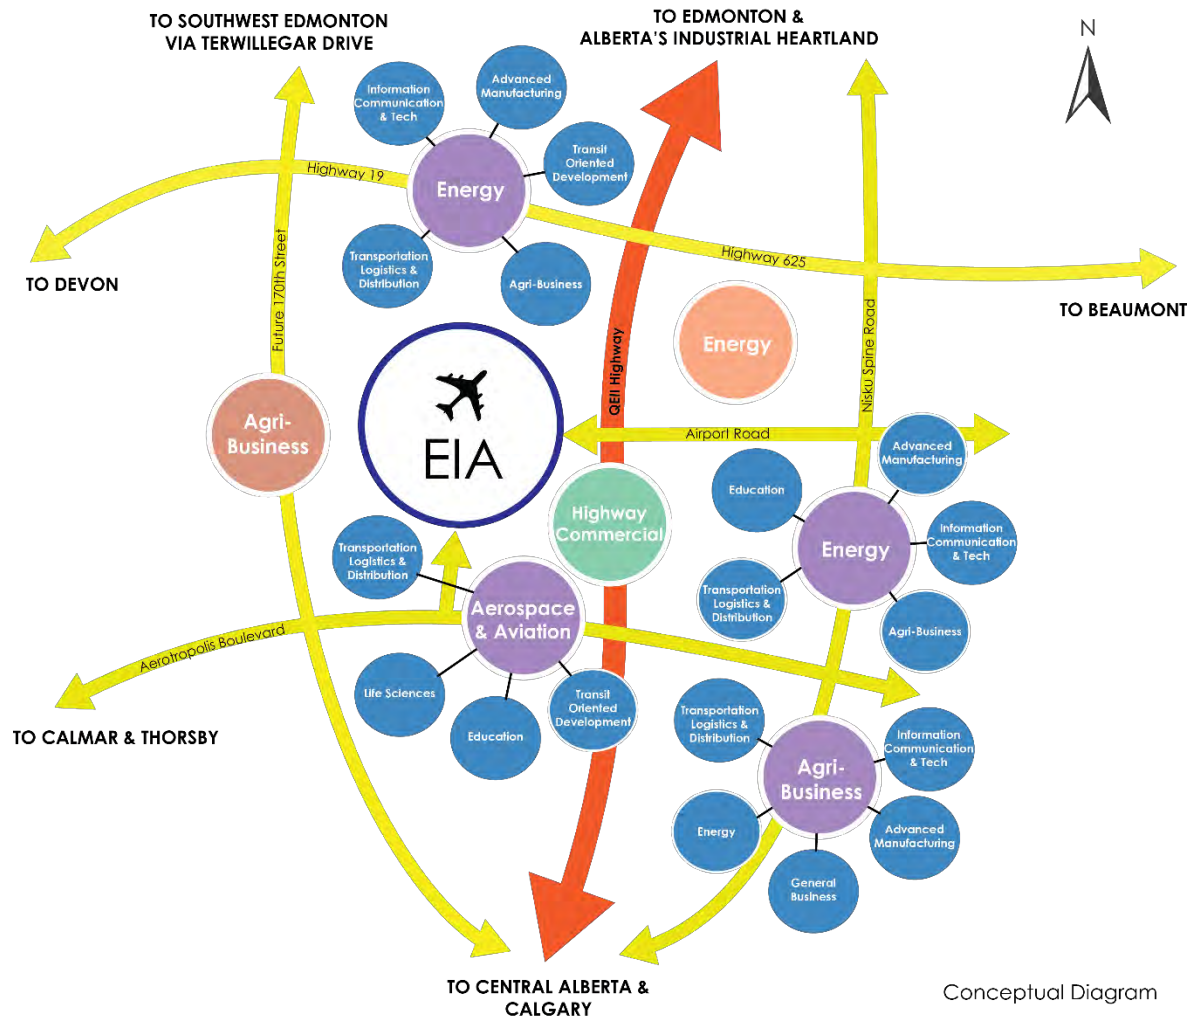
TO SOUTHWEST EDMONTON VIA TERWILLEGAR DRIVE

TO EDMONTON & ALBERTA'S INDUSTRIAL HEARTLAND

N

Information Communication & Tech

Advanced Manufacturing

Transit Oriented Development

Highway 19

Energy

Transportation Logistics & Distribution

Agri-Business

Highway 625

TO DEVON

TO BEAUMONT

Future 170th Street

QEII Highway

Energy

Nisku Spine Road

Agri-Business

EIA

Airport Road

Advanced Manufacturing

Education

Highway Commercial

Energy

Information Communication & Tech

Transportation Logistics & Distribution

Transportation Logistics & Distribution

Aerospace & Aviation

Agri-Business

Aerotropolis Boulevard

Life Sciences

Education

Transit Oriented Development

TO CALMAR & THORSBY

Transportation Logistics & Distribution

Information Communication & Tech

Agri-Business

Energy

Advanced Manufacturing

General Business

TO CENTRAL ALBERTA & CALGARY

Conceptual Diagram